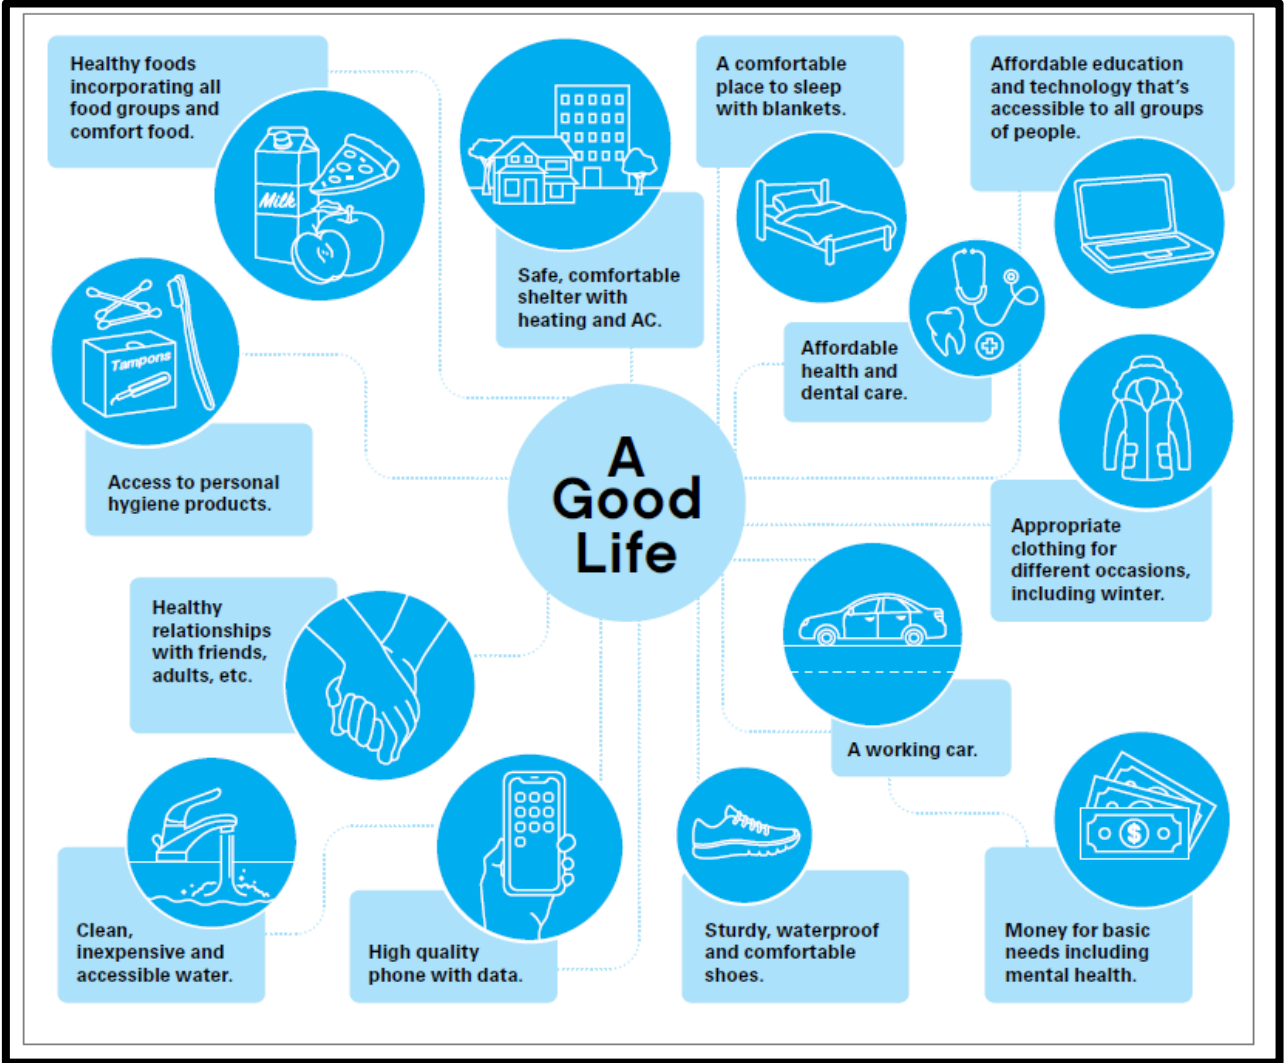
Healthy foods incorporating all food groups and comfort food.

Milk

Safe, comfortable shelter with heating and AC.

A comfortable place to sleep with blankets.

Affordable education and technology that's accessible to all groups of people.

Tampons

Access to personal hygiene products.

Affordable health and dental care.

A Good Life

Appropriate clothing for different occasions, including winter.

Healthy relationships with friends, adults, etc.

A working car.

Clean, inexpensive and accessible water.

High quality phone with data.

Sturdy, waterproof and comfortable shoes.

Money for basic needs including mental health.